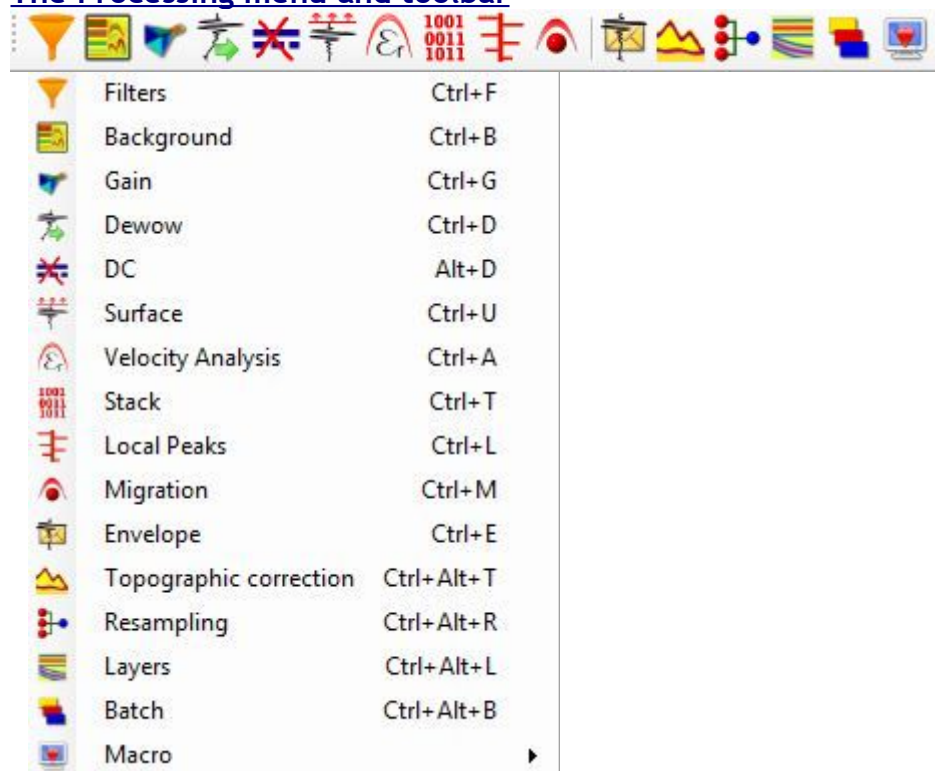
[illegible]

1001
0011
1011

| | |
|---|---|
| Filters | Ctrl+F |
| Background | Ctrl+B |
| Gain | Ctrl+G |
| Dewow | Ctrl+D |
| DC | Alt+D |
| Surface | Ctrl+U |
| Velocity Analysis | Ctrl+A |
| Stack | Ctrl+T |
| Local Peaks | Ctrl+L |
| Migration | Ctrl+M |
| Envelope | Ctrl+E |
| Topographic correction | Ctrl+Alt+T |
| Resampling | Ctrl+Alt+R |
| Layers | Ctrl+Alt+L |
| Batch | Ctrl+Alt+B |
| Macro | |